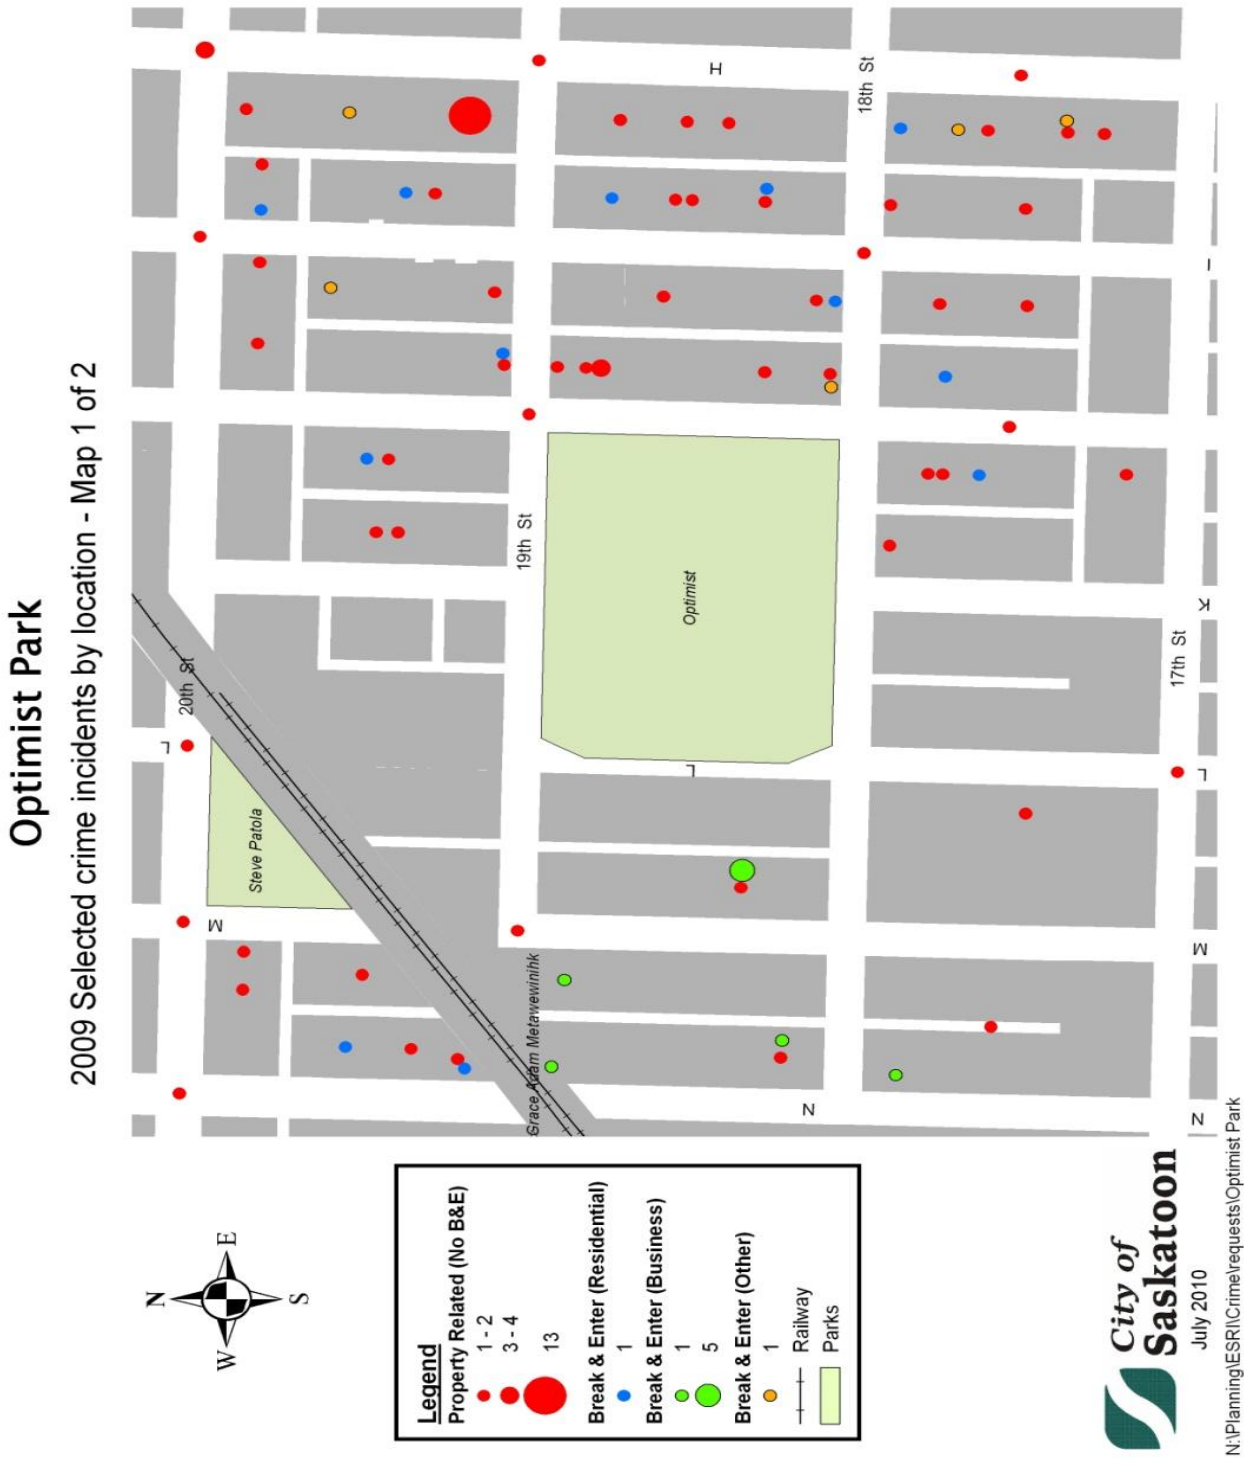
Optimist Park

2009 Selected crime incidents by location - Map 1 of 2

H

18th St

I

19th St

Optimist

K

17th St

20th St

L

L

Steve Patola

L

M

M

Grace Adam Metawewinihk

N

N

N

E

S

W

Legend

Property Related (No B&E)

1 - 2

3 - 4

13

Break & Enter (Residential)

1

Break & Enter (Business)

1

5

Break & Enter (Other)

1

Railway

Parks

City of Saskatoon

July 2010

N:\Planning\ESRI\Crime\requests\Optimist Park